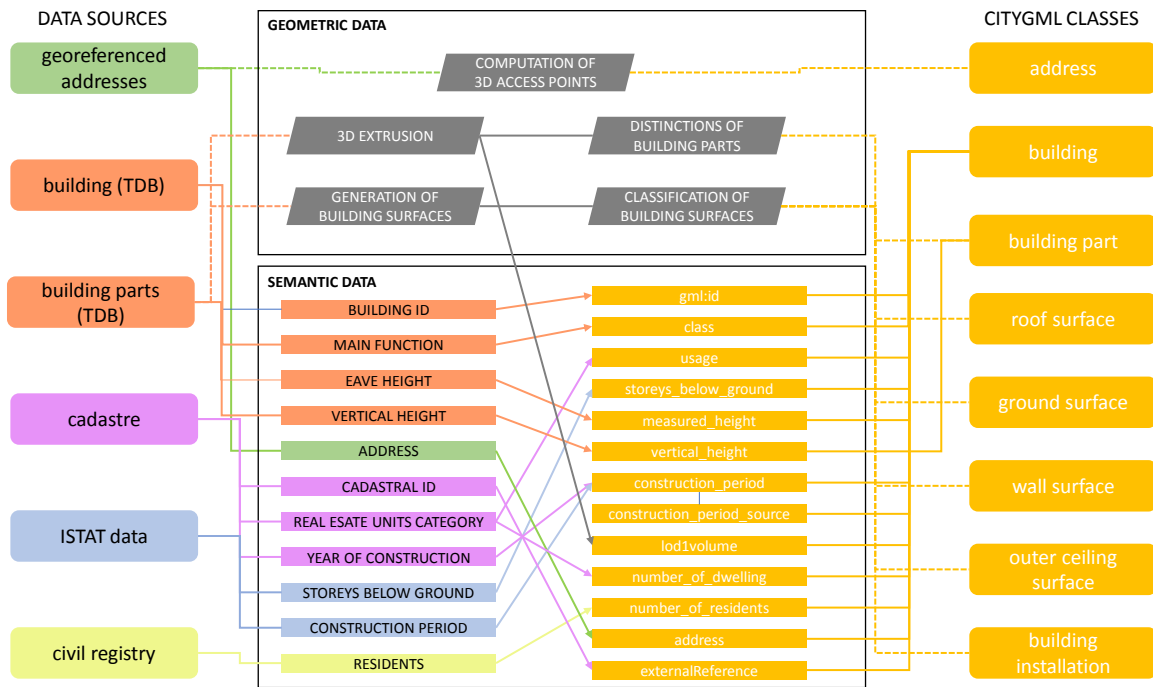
DATA SOURCES

georeferenced addresses

building (TDB)

building parts (TDB)

cadastre

ISTAT data

civil registry

GEOMETRIC DATA

COMPUTATION OF 3D ACCESS POINTS

3D EXTRUSION

DISTINCTIONS OF BUILDING PARTS

GENERATION OF BUILDING SURFACES

CLASSIFICATION OF BUILDING SURFACES

SEMANTIC DATA

BUILDING ID

MAIN FUNCTION

EAVE HEIGHT

VERTICAL HEIGHT

ADDRESS

CADASTRAL ID

REAL ESATE UNITS CATEGORY

YEAR OF CONSTRUCTION

STOREYS BELOW GROUND

CONSTRUCTION PERIOD

RESIDENTS

gml:id

class

usage

storeys_below_ground

measured_height

vertical_height

construction_period

construction_period_source

lod1volume

number_of_dwelling

number_of_residents

address

externalReference

CITYGML CLASSES

address

building

building part

roof surface

ground surface

wall surface

outer ceiling surface

building installation